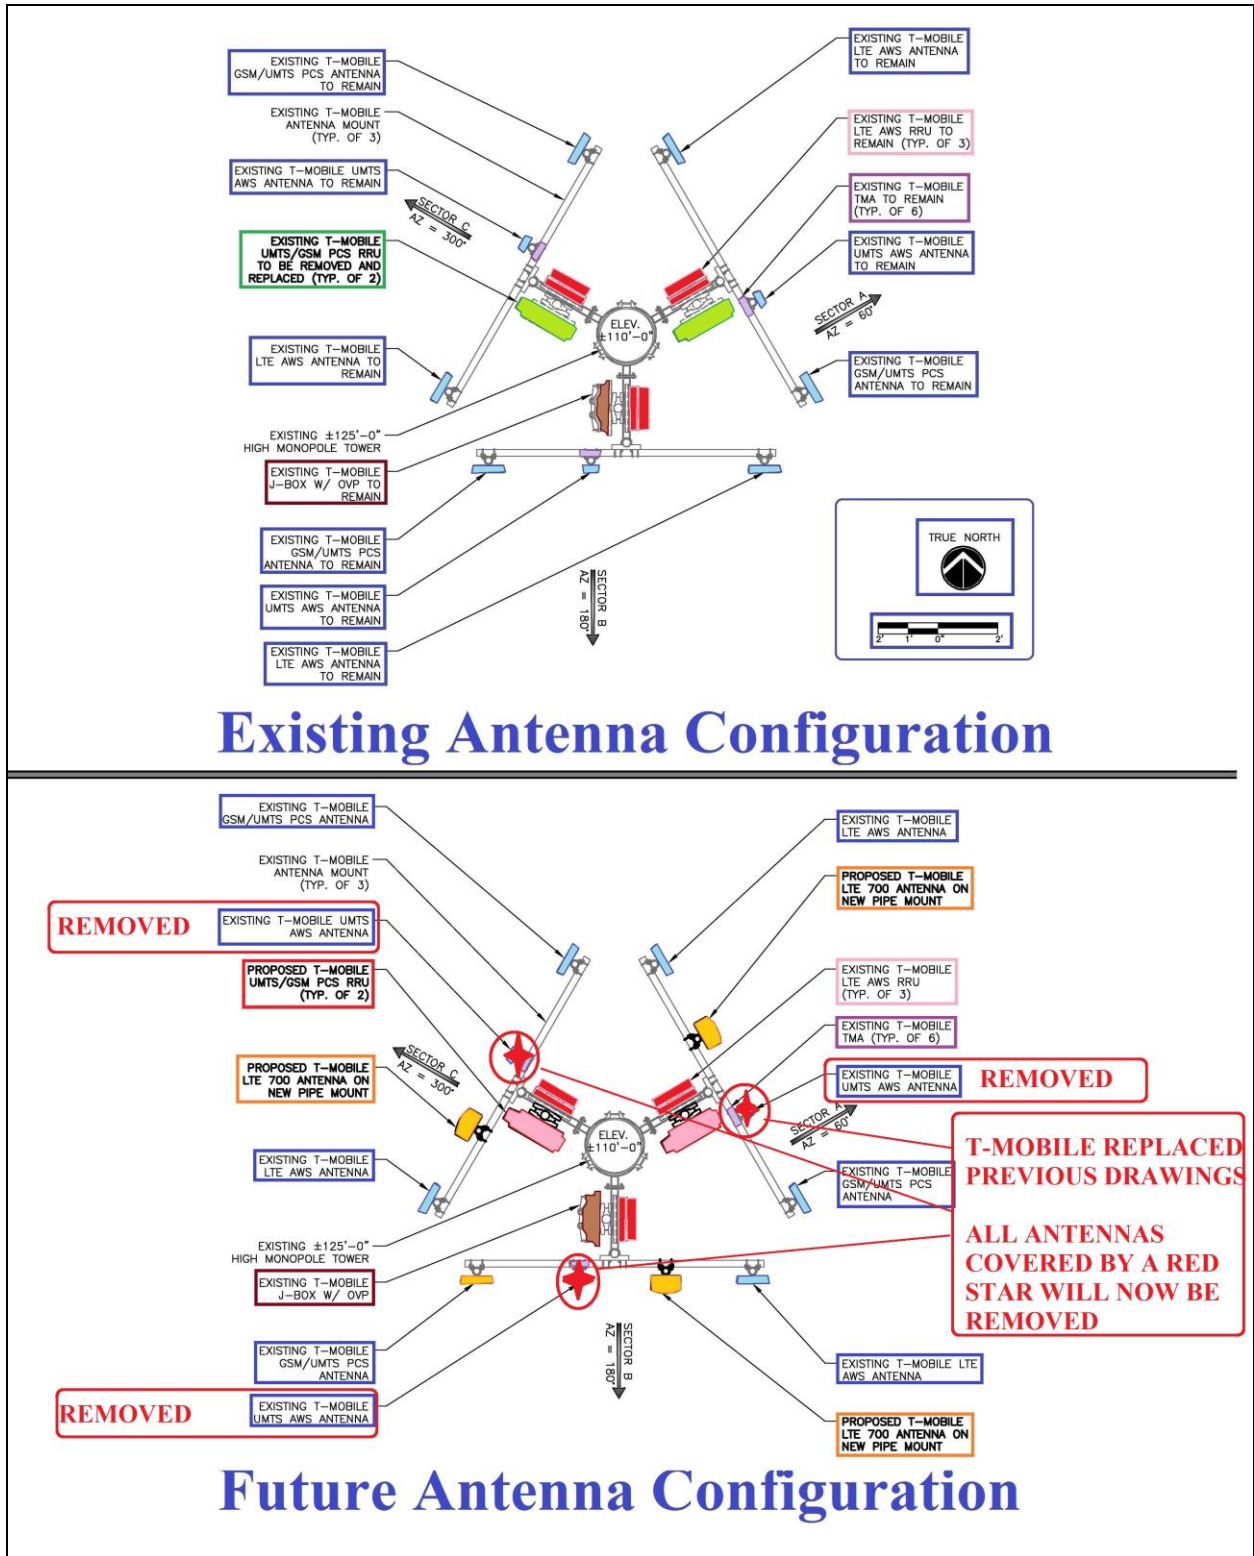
EXISTING T-MOBILE GSM/UMTS PCS ANTENNA TO REMAIN

EXISTING T-MOBILE ANTENNA MOUNT (TYP. OF 3)

EXISTING T-MOBILE UMTS AWS ANTENNA TO REMAIN

SECTOR C AZ = 300°

EXISTING T-MOBILE UMTS/GSM PCS RRU TO BE REMOVED AND REPLACED (TYP. OF 2)

EXISTING T-MOBILE LTE AWS ANTENNA TO REMAIN

EXISTING ±125'-0" HIGH MONOPOLE TOWER

EXISTING T-MOBILE J-BOX W/ OVP TO REMAIN

EXISTING T-MOBILE GSM/UMTS PCS ANTENNA TO REMAIN

EXISTING T-MOBILE UMTS AWS ANTENNA TO REMAIN

EXISTING T-MOBILE LTE AWS ANTENNA TO REMAIN

ELEV. ±110'-0"

SECTOR B AZ = 180°

EXISTING T-MOBILE LTE AWS ANTENNA TO REMAIN

EXISTING T-MOBILE LTE AWS RRU TO REMAIN (TYP. OF 3)

EXISTING T-MOBILE TMA TO REMAIN (TYP. OF 6)

EXISTING T-MOBILE UMTS AWS ANTENNA TO REMAIN

SECTOR A AZ = 60°

EXISTING T-MOBILE GSM/UMTS PCS ANTENNA TO REMAIN

TRUE NORTH

2' 1' 0" 2'

Existing Antenna Configuration

EXISTING T-MOBILE GSM/UMTS PCS ANTENNA

EXISTING T-MOBILE ANTENNA MOUNT (TYP. OF 3)

REMOVED

EXISTING T-MOBILE UMTS AWS ANTENNA

PROPOSED T-MOBILE UMTS/GSM PCS RRU (TYP. OF 2)

PROPOSED T-MOBILE LTE 700 ANTENNA ON NEW PIPE MOUNT

SECTOR C AZ = 300°

EXISTING T-MOBILE LTE AWS ANTENNA

ELEV. ±110'-0"

EXISTING ±125'-0" HIGH MONOPOLE TOWER

EXISTING T-MOBILE J-BOX W/ OVP

EXISTING T-MOBILE GSM/UMTS PCS ANTENNA

REMOVED

EXISTING T-MOBILE UMTS AWS ANTENNA

SECTOR B AZ = 180°

EXISTING T-MOBILE LTE AWS ANTENNA

PROPOSED T-MOBILE LTE 700 ANTENNA ON NEW PIPE MOUNT

EXISTING T-MOBILE LTE AWS RRU (TYP. OF 3)

EXISTING T-MOBILE TMA (TYP. OF 6)

EXISTING T-MOBILE UMTS AWS ANTENNA

REMOVED

SECTOR A AZ = 60°

T-MOBILE REPLACED PREVIOUS DRAWINGS

EXISTING T-MOBILE GSM/UMTS PCS ANTENNA

ALL ANTENNAS COVERED BY A RED STAR WILL NOW BE REMOVED

EXISTING T-MOBILE LTE AWS ANTENNA

PROPOSED T-MOBILE LTE 700 ANTENNA ON NEW PIPE MOUNT

Future Antenna Configuration